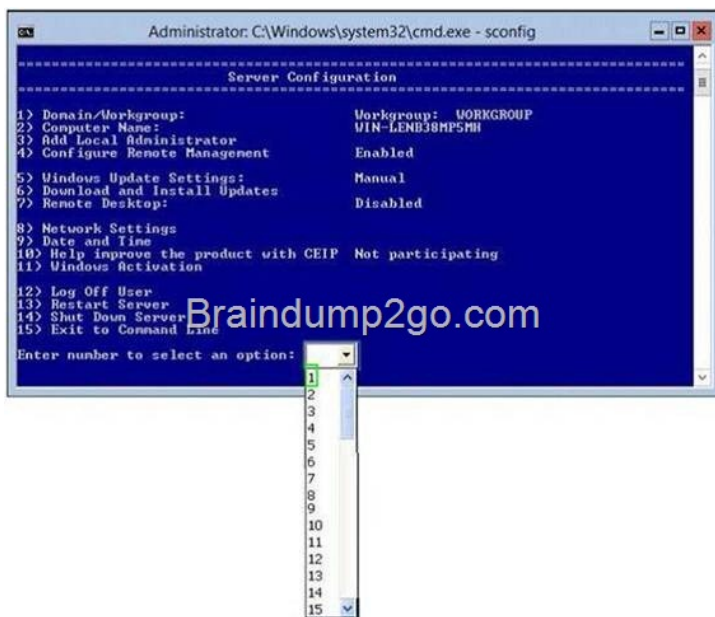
Administrator: C:\Windows\system32\cmd.exe - sconfig

===============================================================================
Server Configuration
===============================================================================

1) Domain/Workgroup: Workgroup: WORKGROUP
2) Computer Name: WIN-LENB38MP5MN
3) Add Local Administrator
4) Configure Remote Management Enabled

5) Windows Update Settings: Manual
6) Download and Install Updates
7) Remote Desktop: Disabled

8) Network Settings
9) Date and Time
10) Help improve the product with CEIP Not participating
11) Windows Activation

12) Log Off User
13) Restart Server
14) Shut Down Server
15) Exit to Command Line

Braindump2go.com

Enter number to select an option:

1
2
3
4
5
6
7
8
9
10
11
12
13
14
15